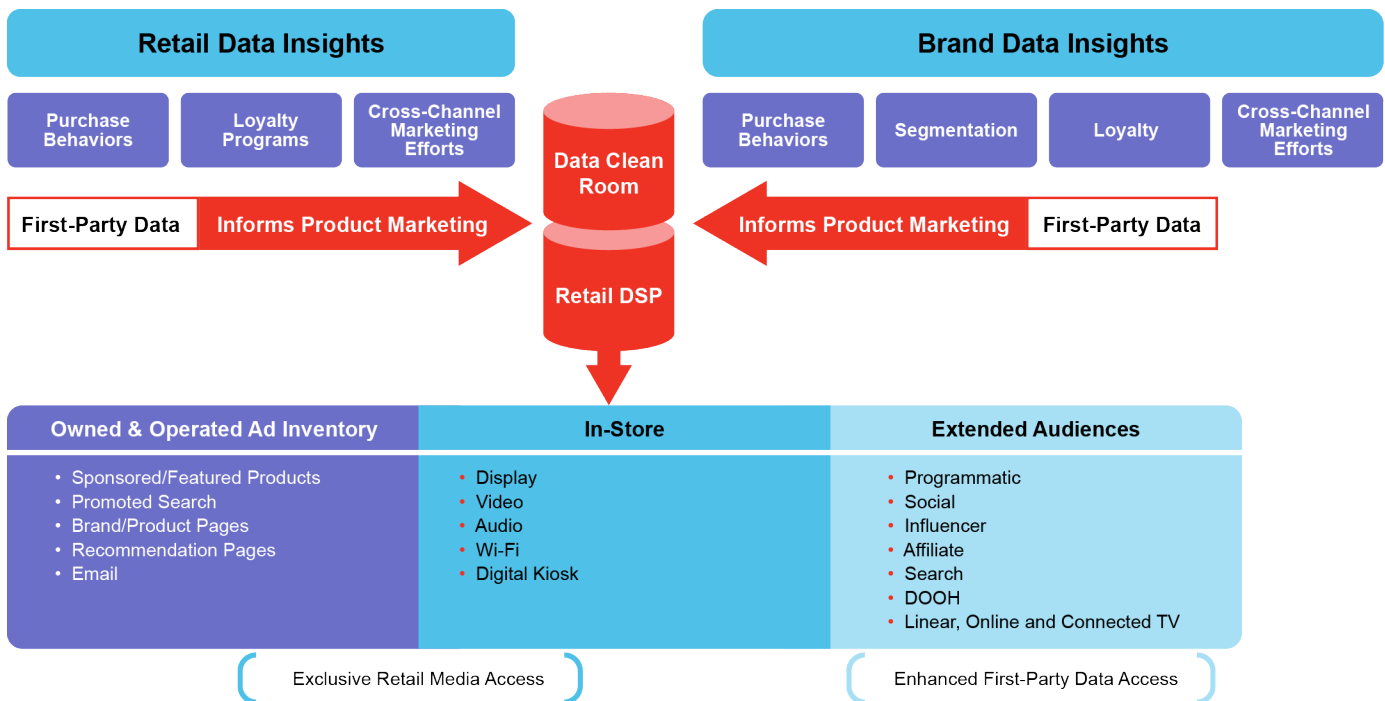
Retail Data Insights

Purchase Behaviors

Loyalty Programs

Cross-Channel Marketing Efforts

Brand Data Insights

Purchase Behaviors

Segmentation

Loyalty

Cross-Channel Marketing Efforts

First-Party Data

Informs Product Marketing

Data Clean Room

Retail DSP

Informs Product Marketing

First-Party Data

| Owned & Operated Ad Inventory | In-Store | Extended Audiences |
|---|---|---|
| • Sponsored/Featured Products<br>• Promoted Search<br>• Brand/Product Pages<br>• Recommendation Pages<br>• Email | • Display<br>• Video<br>• Audio<br>• Wi-Fi<br>• Digital Kiosk | • Programmatic<br>• Social<br>• Influencer<br>• Affiliate<br>• Search<br>• DOOH<br>• Linear, Online and Connected TV |

Exclusive Retail Media Access

Enhanced First-Party Data Access